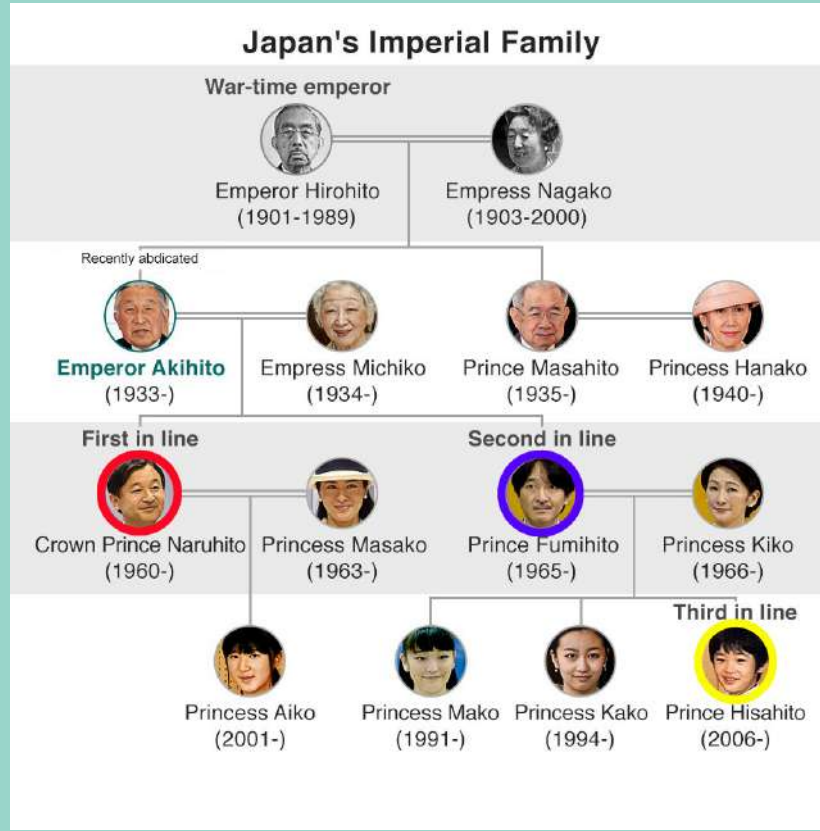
Japan's Imperial Family

War-time emperor

Emperor Hirohito
(1901-1989)

Empress Nagako
(1903-2000)

Recently abdicated

Emperor Akihito
(1933-)

Empress Michiko
(1934-)

Prince Masahito
(1935-)

Princess Hanako
(1940-)

First in line

Crown Prince Naruhito
(1960-)

Princess Masako
(1963-)

Second in line

Prince Fumihito
(1965-)

Princess Kiko
(1966-)

Third in line

Princess Aiko
(2001-)

Princess Mako
(1991-)

Princess Kako
(1994-)

Prince Hisahito
(2006-)